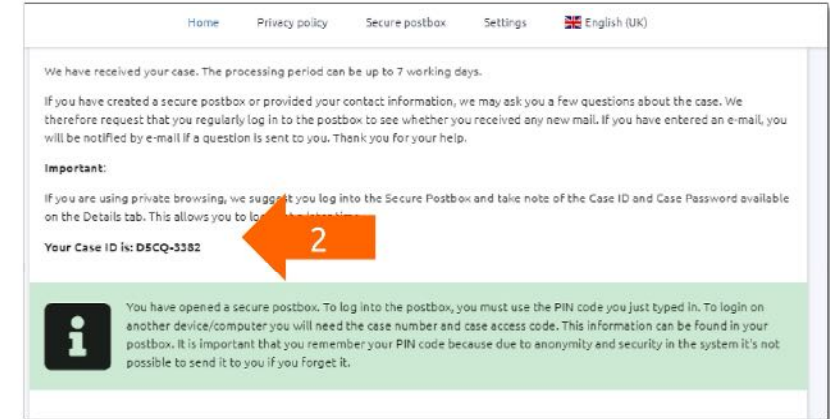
Home Privacy policy Secure postbox Settings English (UK)

We have received your case. The processing period can be up to 7 working days.

If you have created a secure postbox or provided your contact information, we may ask you a few questions about the case. We therefore request that you regularly log in to the postbox to see whether you received any new mail. If you have entered an e-mail, you will be notified by e-mail if a question is sent to you. Thank you for your help.

Important:

If you are using private browsing, we suggest you log into the Secure Postbox and take note of the Case ID and Case Password available on the Details tab. This allows you to lo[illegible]

Your Case ID is: D5CQ-3382

2

i

You have opened a secure postbox. To log into the postbox, you must use the PIN code you just typed in. To login on another device/computer you will need the case number and case access code. This information can be found in your postbox. It is important that you remember your PIN code because due to anonymity and security in the system it's not possible to send it to you if you forget it.